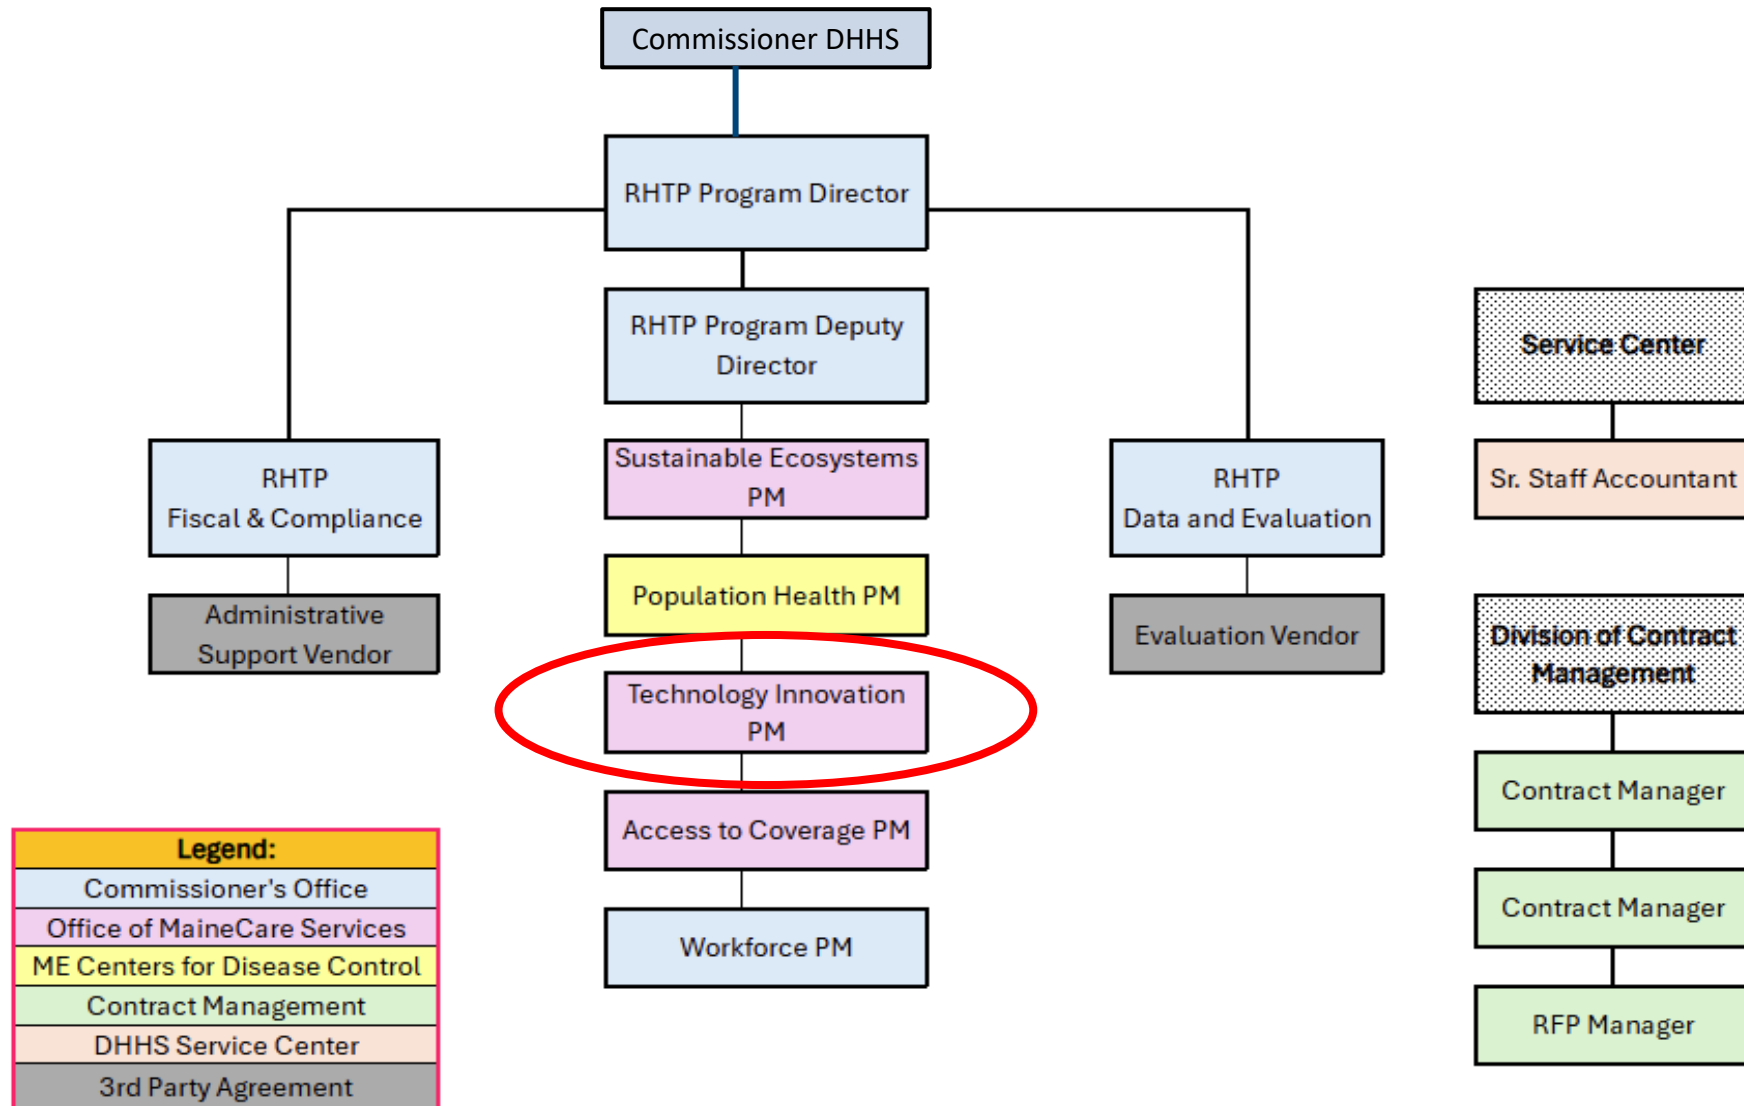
Commissioner DHHS

RHTP Program Director

RHTP Fiscal & Compliance

Administrative Support Vendor

RHTP Program Deputy Director

Sustainable Ecosystems PM

Population Health PM

Technology Innovation PM

Access to Coverage PM

Workforce PM

RHTP Data and Evaluation

Evaluation Vendor

Service Center

Sr. Staff Accountant

Division of Contract Management

Contract Manager

Contract Manager

RFP Manager

| Legend: |
|---|
| Commissioner's Office |
| Office of MaineCare Services |
| ME Centers for Disease Control |
| Contract Management |
| DHHS Service Center |
| 3rd Party Agreement |